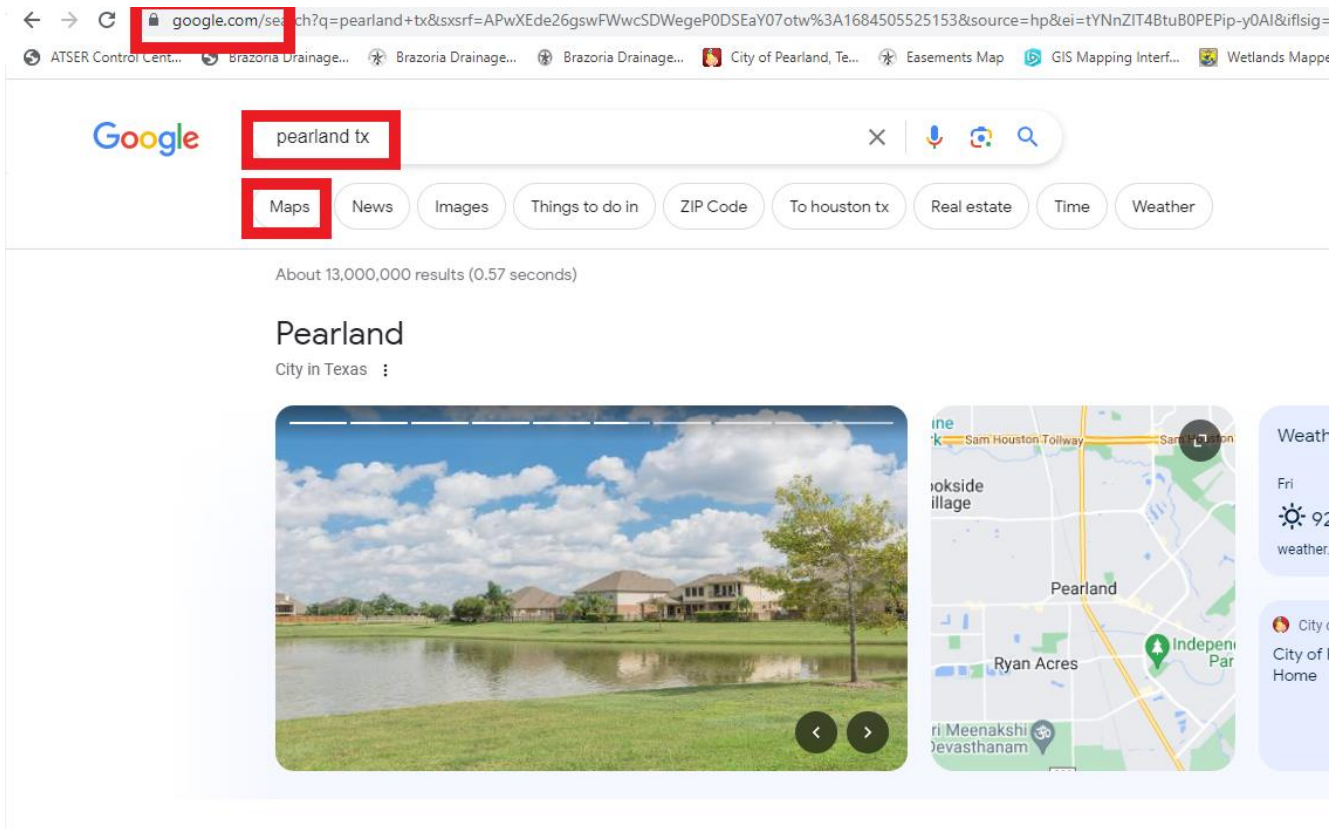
google.com/search?q=pearland+tx&sxsrf=APwXEde26gswFWwcSDWegeP0DSEaY07otw%3A1684505525153&source=hp&ei=tYNnZIT4BtuB0PEPip-y0AI&iflsig=

ATSER Control Cent... Brazoria Drainage... Brazoria Drainage... Brazoria Drainage... City of Pearland, Te... Easements Map GIS Mapping Interf... Wetlands Mappe

Google

pearland tx

Maps News Images Things to do in ZIP Code To houston tx Real estate Time Weather

About 13,000,000 results (0.57 seconds)

Pearland
City in Texas

Sam Houston Tollway Sam Houston
ine
rk
ookside
illage
Pearland
Ryan Acres
Independ
Par
ri Meenakshi
Devasthanam

Weath
Fri
92
weather.

City
City of
Home